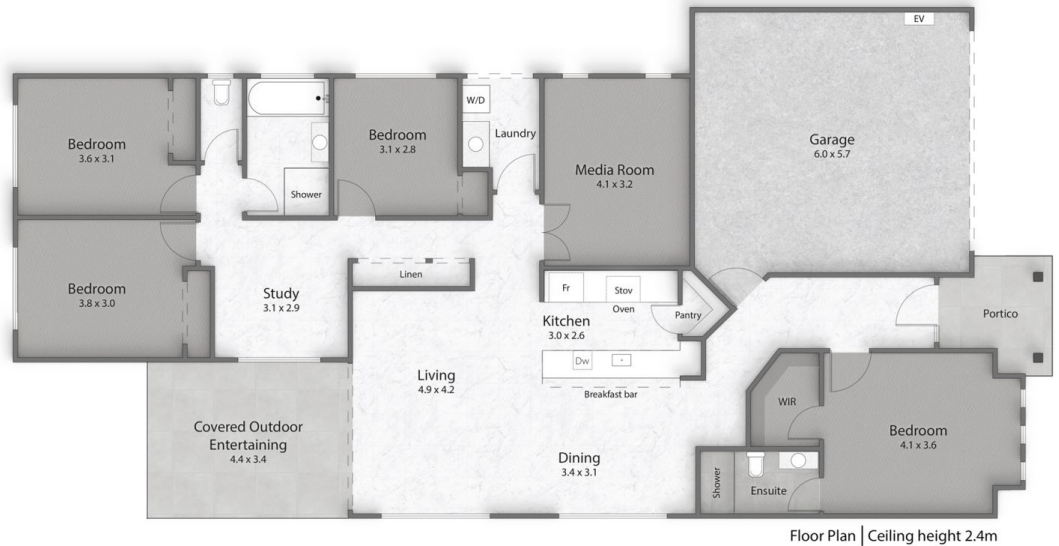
EV

Bedroom
3.6 x 3.1

Bedroom
3.1 x 2.8

W/D

Laundry

Media Room
4.1 x 3.2

Garage
6.0 x 5.7

Shower

Bedroom
3.8 x 3.0

Linen

Study
3.1 x 2.9

Fr

Stov

Oven

Pantry

Kitchen
3.0 x 2.6

Portico

Dw

Breakfast bar

Living
4.9 x 4.2

WIR

Covered Outdoor Entertaining
4.4 x 3.4

Bedroom
4.1 x 3.6

Dining
3.4 x 3.1

Shower

Ensuite

Floor Plan | Ceiling height 2.4m